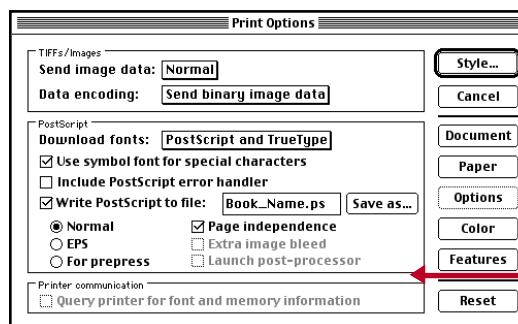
Print Options

TIFFs/Images
Send image data: Normal
Data encoding: Send binary image data

PostScript
Download fonts: PostScript and TrueType
☑ Use symbol font for special characters
☐ Include PostScript error handler
☑ Write PostScript to file: Book_Name.ps Save as...
◉ Normal
○ EPS
○ For prepress
☑ Page independence
☐ Extra image bleed
☐ Launch post-processor

Printer communication
☐ Query printer for font and memory information

Style...
Cancel
Document
Paper
Options
Color
Features
Reset